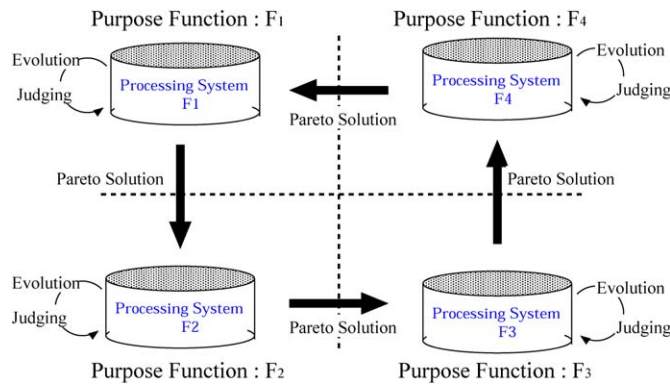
Purpose Function : $F_1$

Evolution

Judging

Processing System F1

Purpose Function : $F_4$

Evolution

Judging

Processing System F4

Pareto Solution

Pareto Solution

Pareto Solution

Evolution

Judging

Processing System F2

Pareto Solution

Processing System F3

Evolution

Judging

Purpose Function : $F_2$

Purpose Function : $F_3$